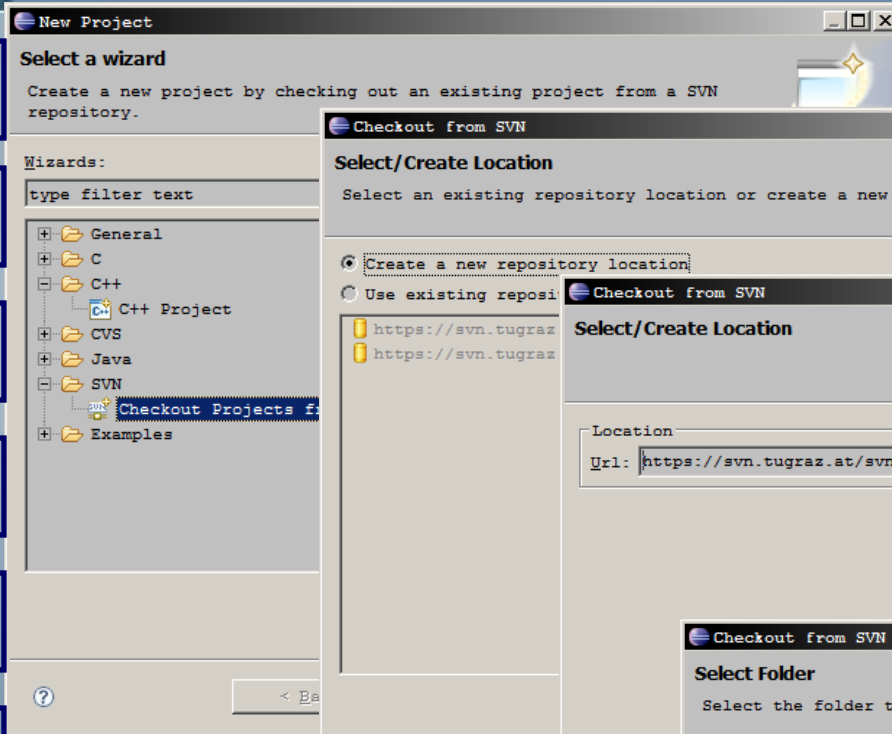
New Project

Select a wizard

Create a new project by checking out an existing project from a SVN repository.

Wizards:

type filter text

General
C
C++
C++ Project
CVS
Java
SVN
Checkout Projects fr
Examples

?

< Ba

Checkout from SVN

Select/Create Location

Select an existing repository location or create a new

Create a new repository location
Use existing reposi

https://svn.tugraz
https://svn.tugraz

Checkout from SVN

Select/Create Location

Location
Url: https://svn.tugraz.at/svn

Checkout from SVN

Select Folder

Select the folder t